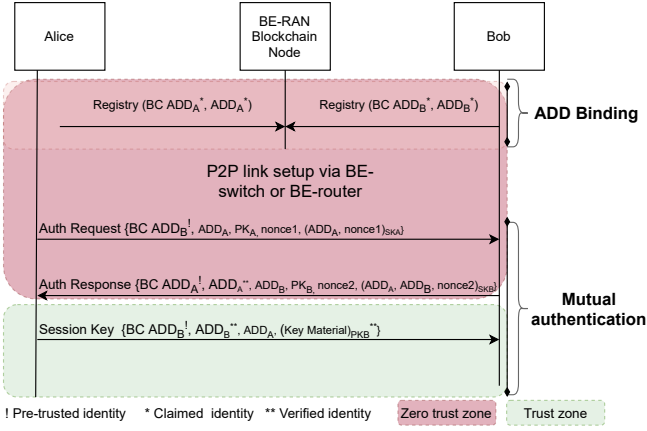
Alice

BE-RAN Blockchain Node

Bob

Registry (BC $ADD_A^*$, $ADD_A^*$)

Registry (BC $ADD_B^*$, $ADD_B^*$)

ADD Binding

P2P link setup via BE-switch or BE-router

Auth Request {BC $ADD_B^!$, $ADD_A$, $PK_A$, nonce1, $(ADD_A$, nonce1$)_{SKA}$}

Auth Response {BC $ADD_A^!$, $ADD_A^{**}$, $ADD_B$, $PK_B$, nonce2, $(ADD_A$, $ADD_B$, nonce2$)_{SKB}$}

Mutual authentication

Session Key {BC $ADD_B^!$, $ADD_B^{**}$, $ADD_A$, (Key Material$)_{PKB}^{**}$}

! Pre-trusted identity * Claimed identity ** Verified identity

Zero trust zone

Trust zone